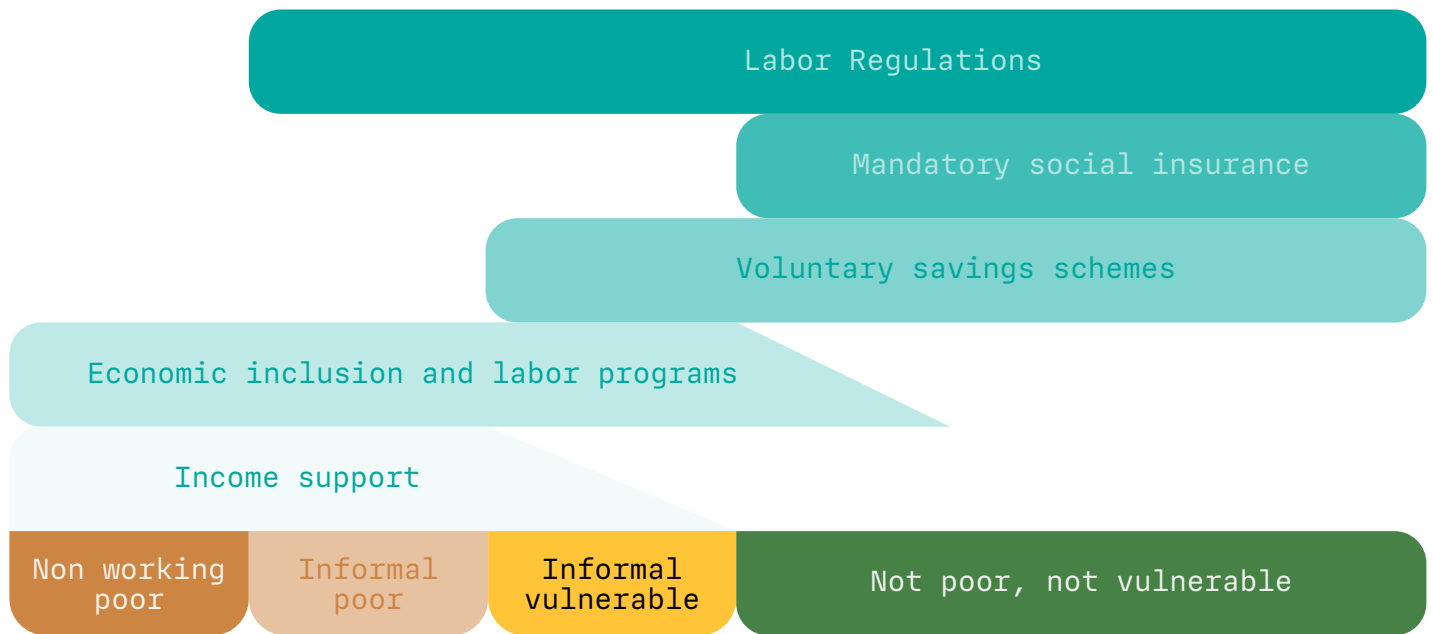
Labor Regulations

Mandatory social insurance

Voluntary savings schemes

Economic inclusion and labor programs

Income support

Non working poor

Informal poor

Informal vulnerable

Not poor, not vulnerable